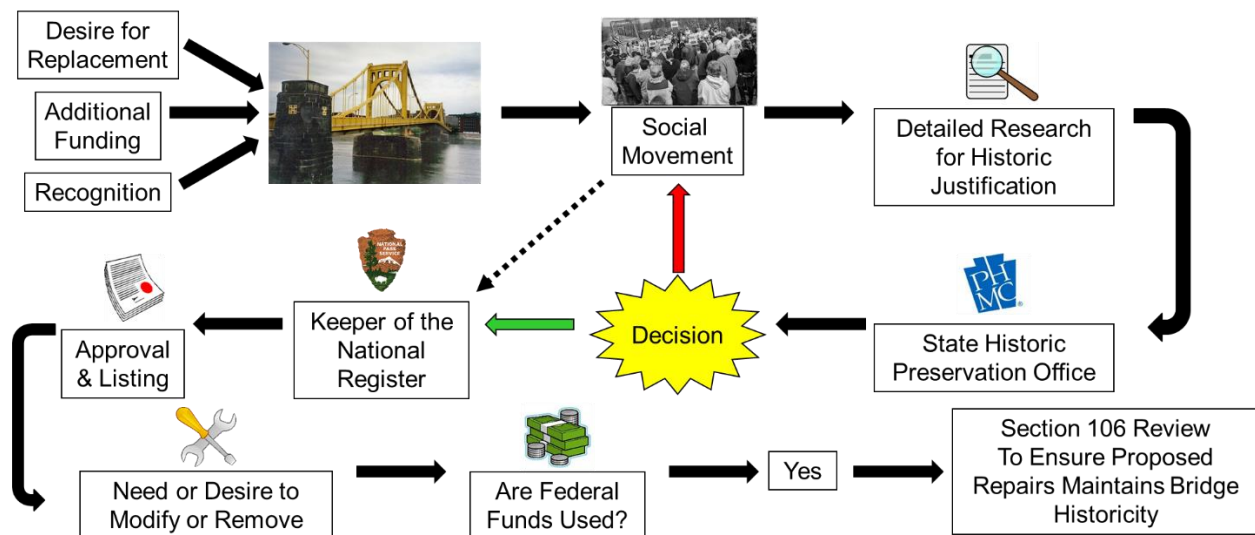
Desire for Replacement

Additional Funding

Recognition

Social Movement

Detailed Research for Historic Justification

NATIONAL PARK SERVICE

PHMC

Approval & Listing

Keeper of the National Register

Decision

State Historic Preservation Office

Need or Desire to Modify or Remove

Are Federal Funds Used?

Yes

Section 106 Review To Ensure Proposed Repairs Maintains Bridge Historicity